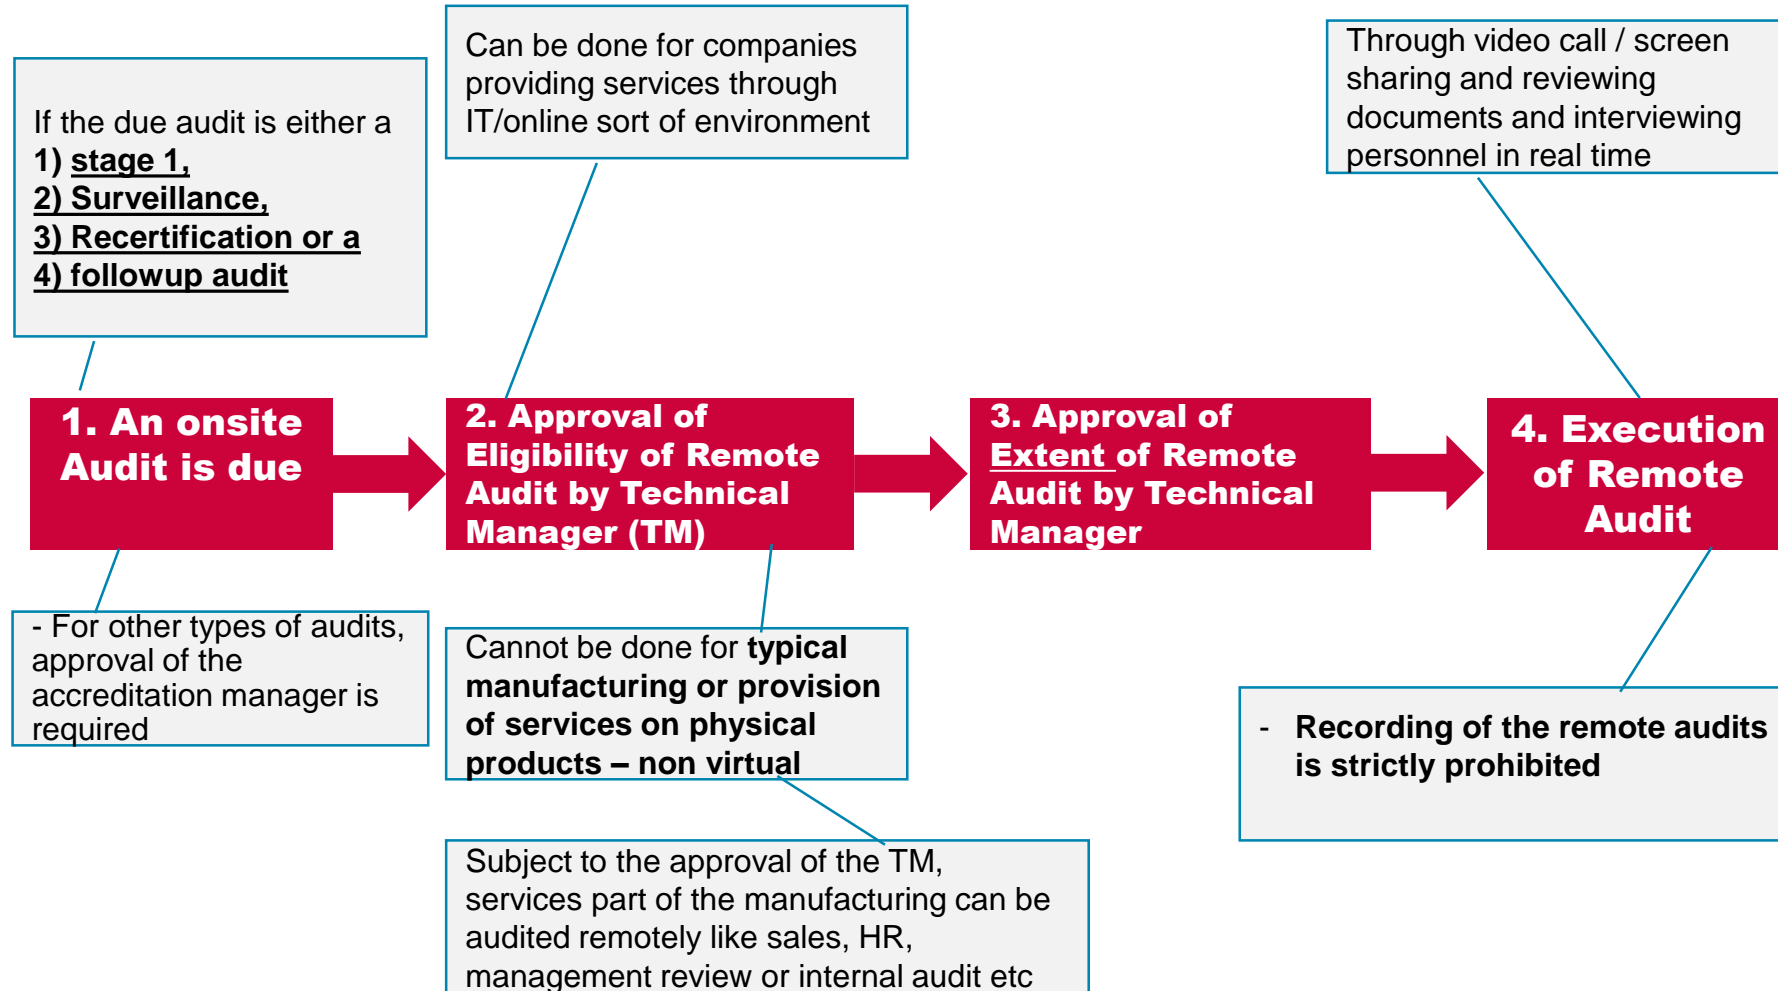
If the due audit is either a
1) stage 1,
2) Surveillance,
3) Recertification or a
4) followup audit

Can be done for companies providing services through IT/online sort of environment

Through video call / screen sharing and reviewing documents and interviewing personnel in real time

1. An onsite Audit is due

2. Approval of Eligibility of Remote Audit by Technical Manager (TM)

3. Approval of Extent of Remote Audit by Technical Manager

4. Execution of Remote Audit

- For other types of audits, approval of the accreditation manager is required

Cannot be done for typical manufacturing or provision of services on physical products – non virtual

- Recording of the remote audits is strictly prohibited

Subject to the approval of the TM, services part of the manufacturing can be audited remotely like sales, HR, management review or internal audit etc